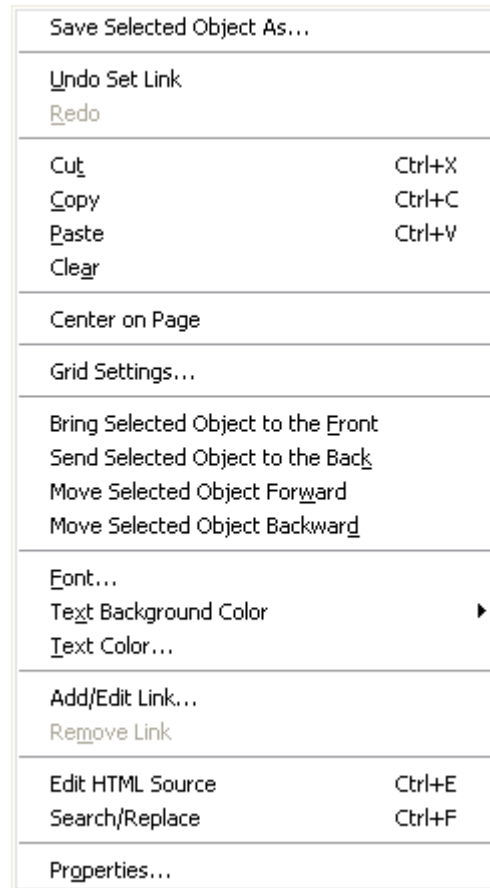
Save Selected Object As...

Undo Set Link
Redo

Cut Ctrl+X
Copy Ctrl+C
Paste Ctrl+V
Clear

Center on Page

Grid Settings...

Bring Selected Object to the Front
Send Selected Object to the Back
Move Selected Object Forward
Move Selected Object Backward

Font...
Text Background Color
Text Color...

Add/Edit Link...
Remove Link

Edit HTML Source Ctrl+E
Search/Replace Ctrl+F

Properties...